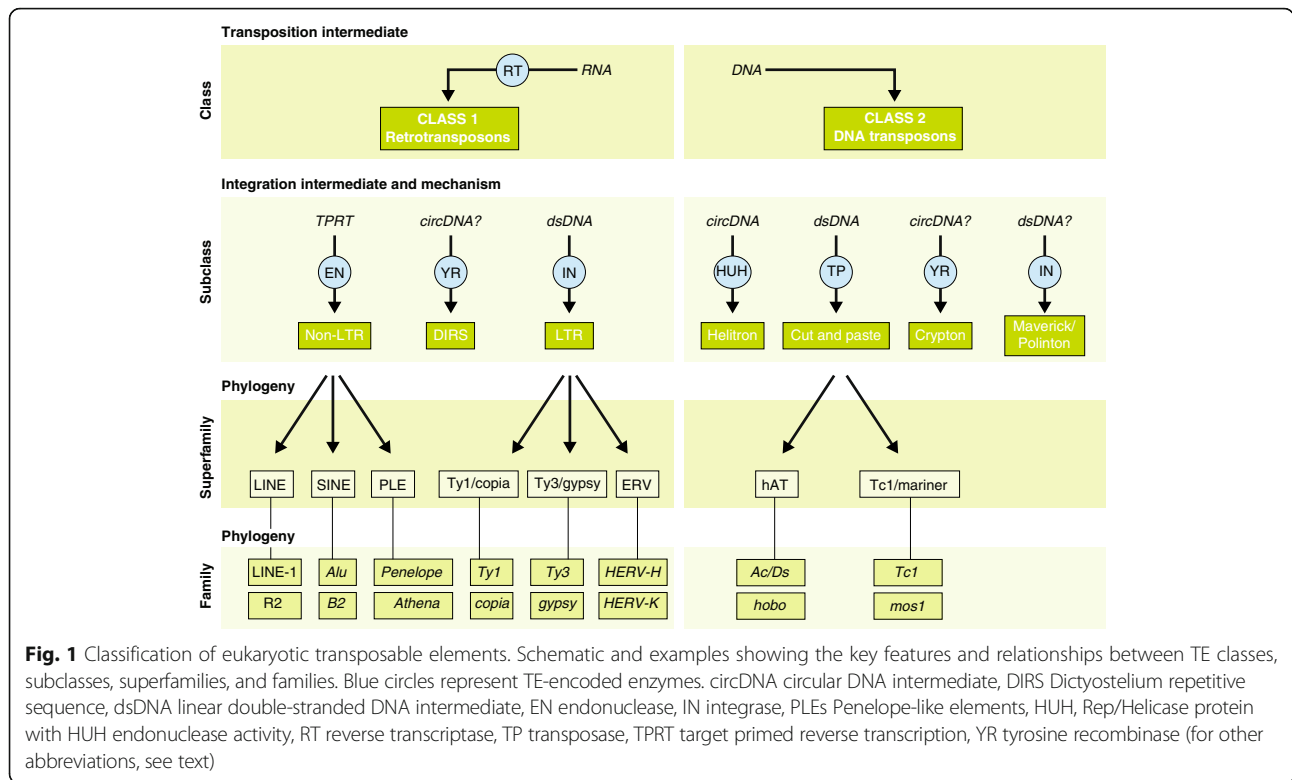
Transposition intermediate

Class

RT RNA

CLASS 1
Retrotransposons

DNA

CLASS 2
DNA transposons

Integration intermediate and mechanism

Subclass

TPRT circDNA? dsDNA circDNA dsDNA circDNA? dsDNA?

EN YR IN HUH TP YR IN

Non-LTR DIRS LTR Helitron Cut and paste Crypton Maverick/ Polinton

Phylogeny

Superfamily

LINE SINE PLE Ty1/copia Ty3/gypsy ERV hAT Tc1/mariner

Phylogeny

Family

LINE-1 Alu Penelope Ty1 Ty3 HERV-H Ac/Ds Tc1

R2 B2 Athena copia gypsy HERV-K hobo mos1

**Fig. 1** Classification of eukaryotic transposable elements. Schematic and examples showing the key features and relationships between TE classes, subclasses, superfamilies, and families. Blue circles represent TE-encoded enzymes. circDNA circular DNA intermediate, DIRS Dictyostelium repetitive sequence, dsDNA linear double-stranded DNA intermediate, EN endonuclease, IN integrase, PLEs Penelope-like elements, HUH, Rep/Helicase protein with HUH endonuclease activity, RT reverse transcriptase, TP transposase, TPRT target primed reverse transcription, YR tyrosine recombinase (for other abbreviations, see text)